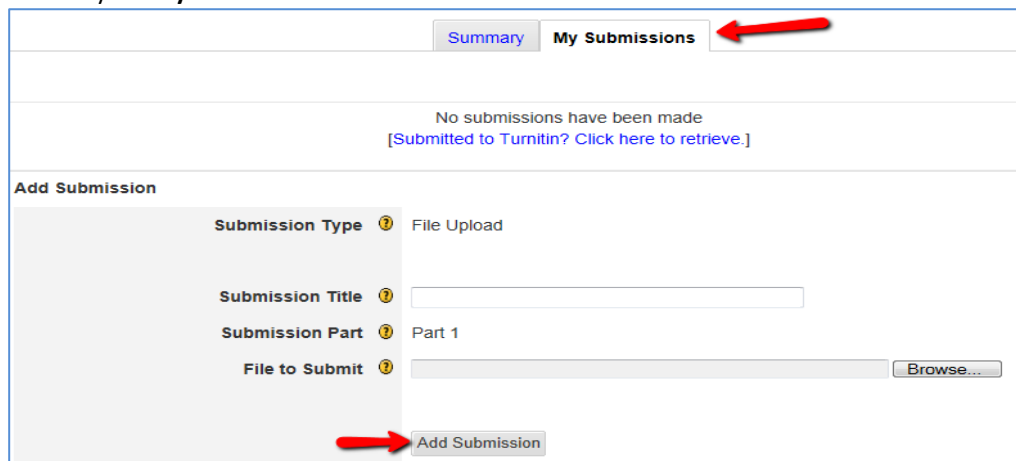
Summary
My Submissions

No submissions have been made
[Submitted to Turnitin? Click here to retrieve.]

Add Submission

Submission Type File Upload

Submission Title

Submission Part Part 1

File to Submit Browse...

Add Submission